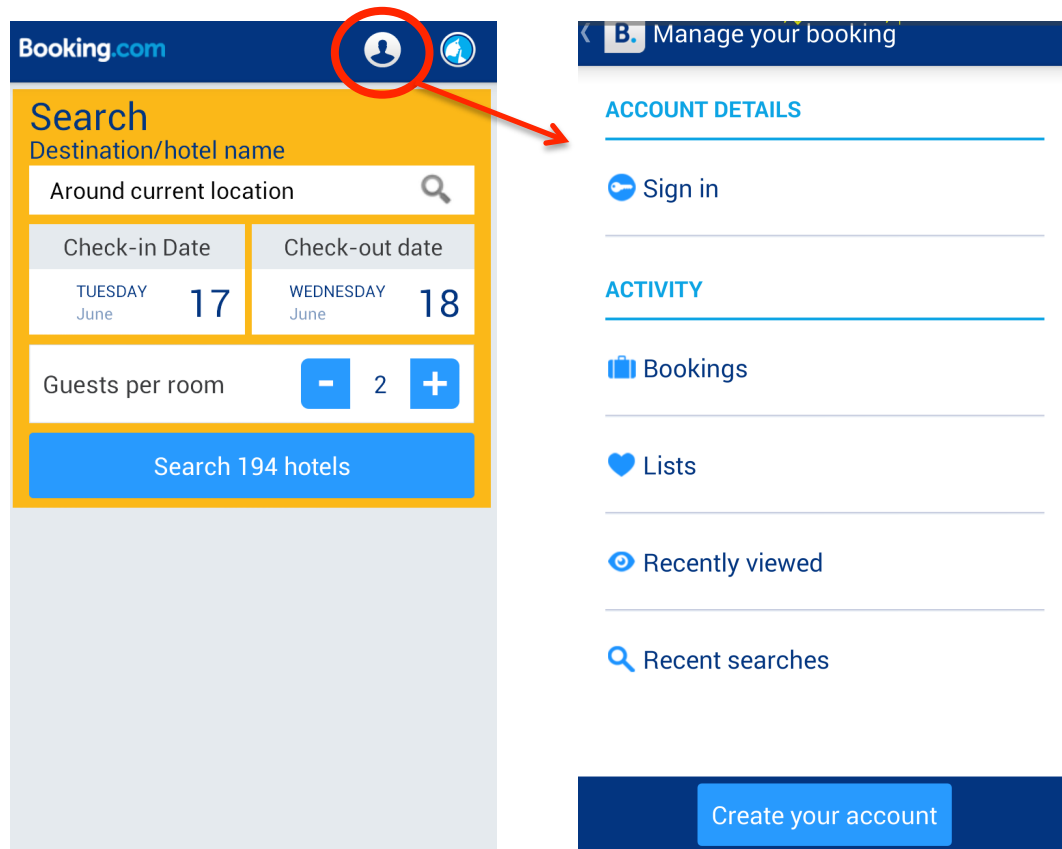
Booking.com

Search
Destination/hotel name

Around current location

Check-in Date
TUESDAY
June
17

Check-out date
WEDNESDAY
June
18

Guests per room
-
2
+

Search 194 hotels

B. Manage your booking

ACCOUNT DETAILS

Sign in

ACTIVITY

Bookings

Lists

Recently viewed

Recent searches

Create your account